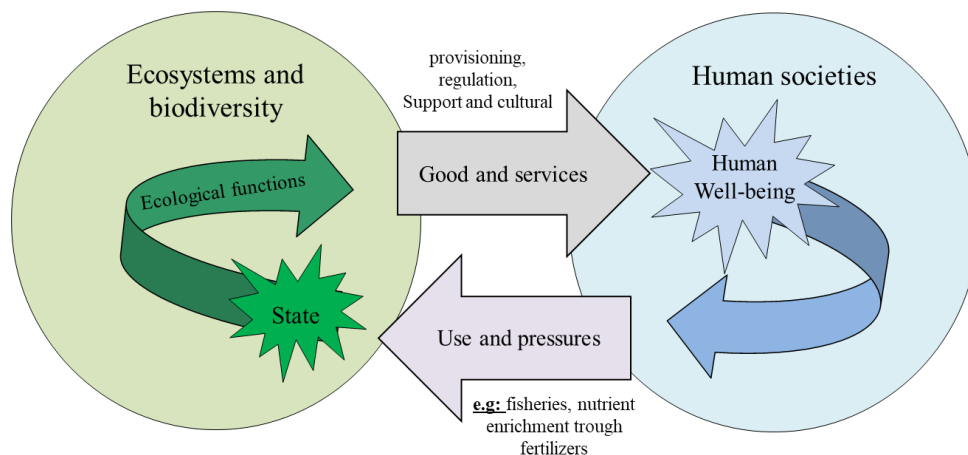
Ecosystems and biodiversity

Ecological functions

State

provisioning, regulation, Support and cultural

Good and services

Use and pressures

e.g: fisheries, nutrient enrichment trough fertilizers

Human societies

Human Well-being